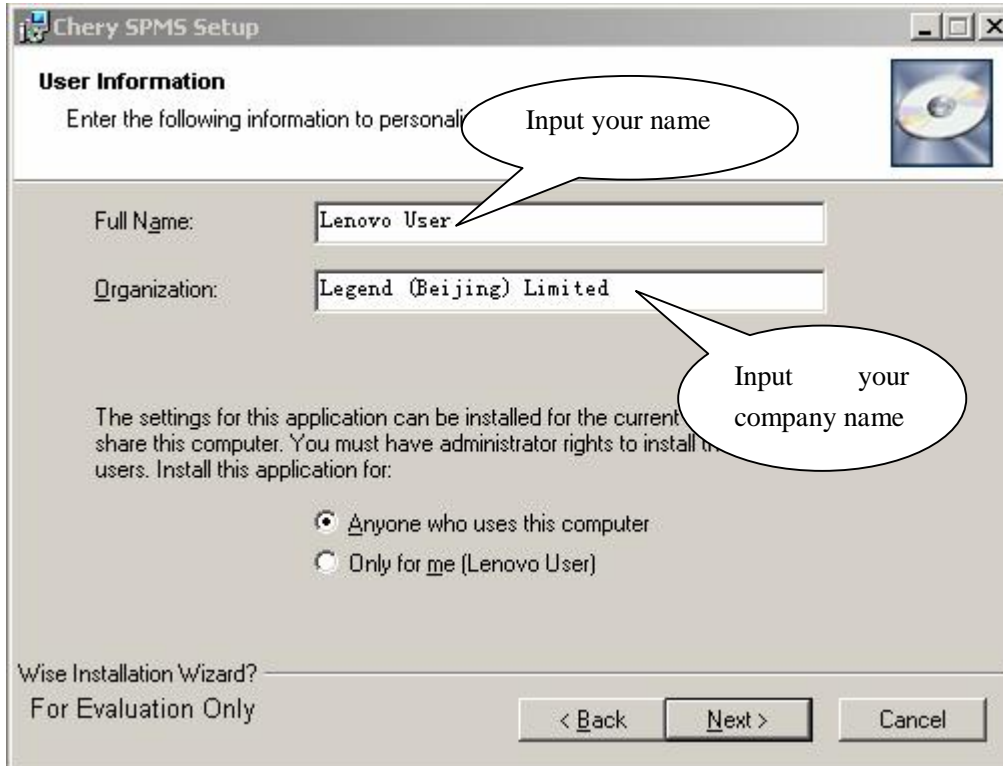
Chery SPMS Setup

User Information

Enter the following information to personali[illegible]

Input your name

Full Name: Lenovo User

Organization: Legend (Beijing) Limited

Input your company name

The settings for this application can be installed for the current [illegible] share this computer. You must have administrator rights to install t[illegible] users. Install this application for:

Anyone who uses this computer

Only for me (Lenovo User)

Wise Installation Wizard?

For Evaluation Only

< Back Next > Cancel